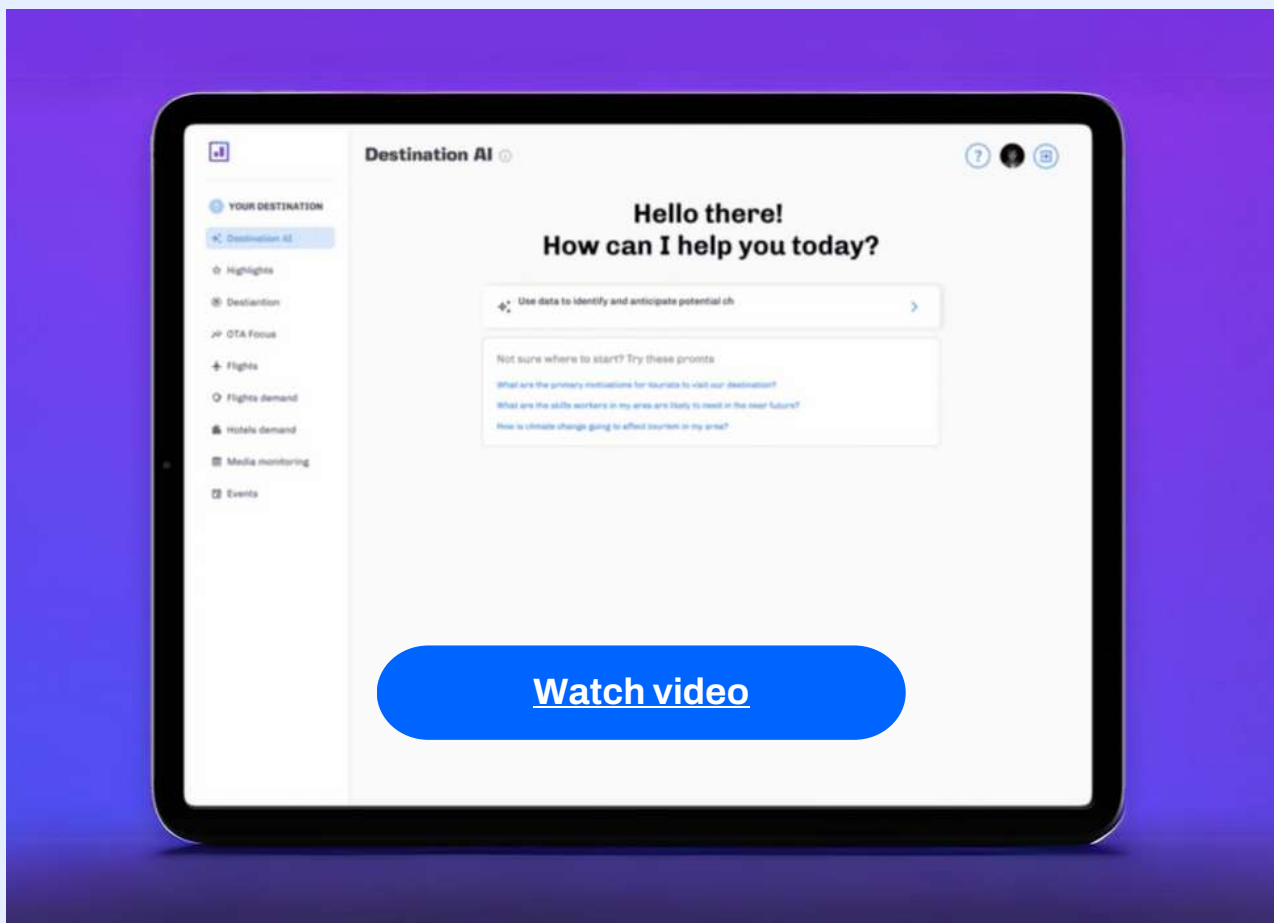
YOUR DESTINATION
Destination AI
Highlights
Destiantion
OTA Focus
Flights
Flights demand
Hotels demand
Media monitoring
Events

Destination AI

Hello there!
How can I help you today?

Use data to identify and anticipate potential ch

Not sure where to start? Try these pronts
What are the primary motivations for tourists to visit our destination?
What are the skills workers in my area are likely to need in the near future?
How is climate change going to affect tourism in my area?

Watch video